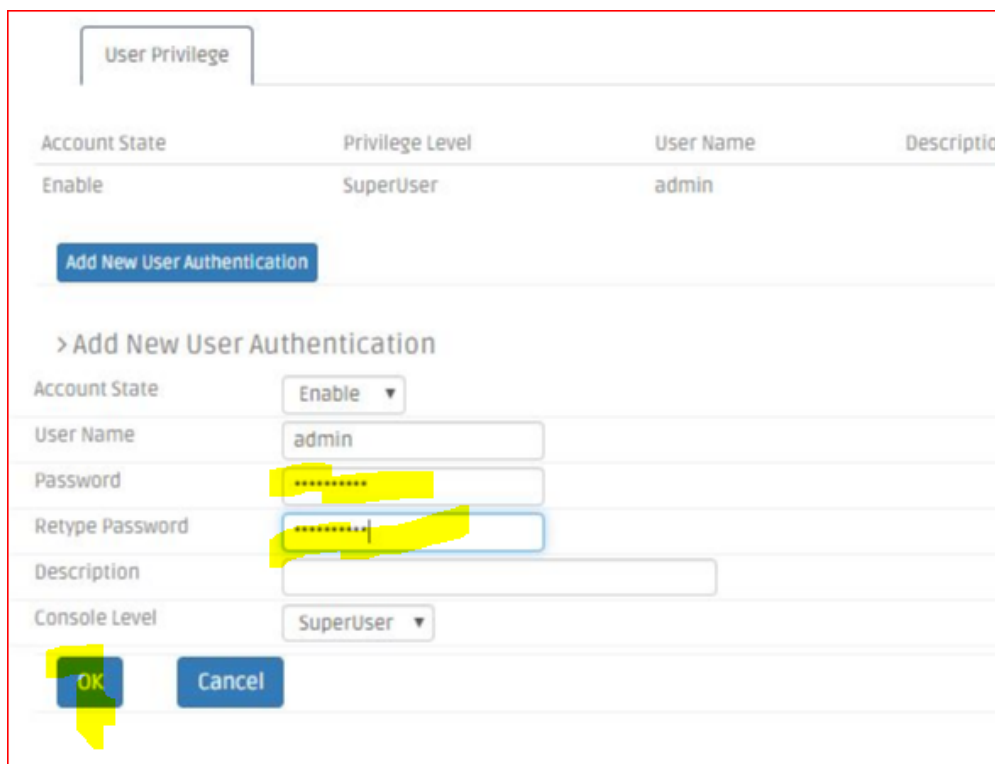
User Privilege

| Account State | Privilege Level | User Name | Descriptio |
|---|---|---|---|
| Enable | SuperUser | admin | |

Add New User Authentication

> Add New User Authentication

Account State Enable

User Name admin

Password ••••••••••

Retype Password ••••••••••

Description

Console Level SuperUser

OK Cancel